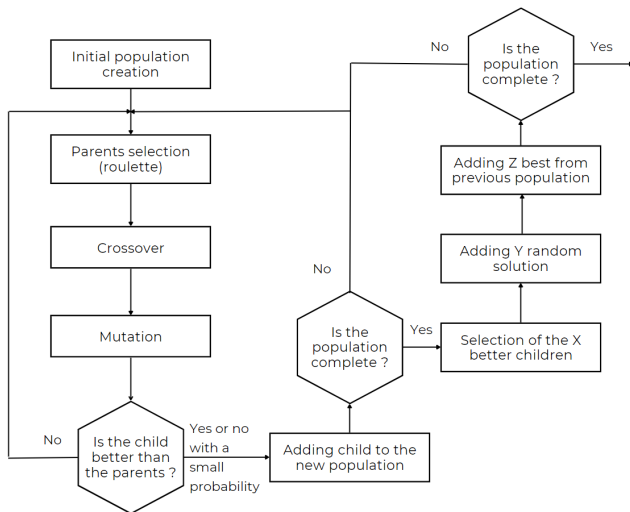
Initial population creation

Parents selection (roulette)

Crossover

Mutation

Is the child better than the parents ?

No

Yes or no with a small probability

Adding child to the new population

Is the population complete ?

No

Yes

Selection of the X better children

Adding Y random solution

Adding Z best from previous population

Is the population complete ?

No

Yes